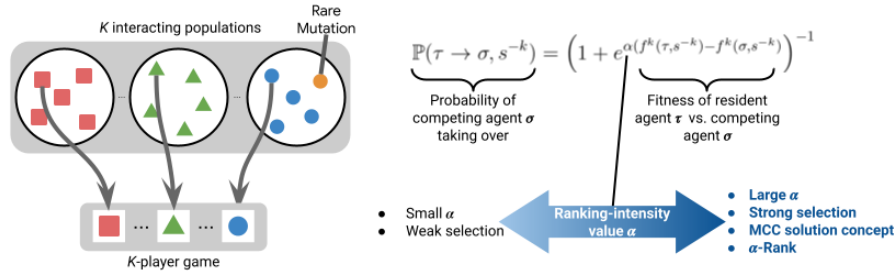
$K$ interacting populations

Rare Mutation

...

...

...

...

$K$-player game

$\mathbb{P}(\tau \to \sigma, s^{-k}) = \left(1 + e^{\alpha(f^k(\tau, s^{-k}) - f^k(\sigma, s^{-k}))}\right)^{-1}$

Probability of competing agent $\sigma$ taking over

Fitness of resident agent $\tau$ vs. competing agent $\sigma$

- Small $\alpha$
- Weak selection

Ranking-intensity value $\alpha$

- Large $\alpha$
- Strong selection
- MCC solution concept
- $\alpha$-Rank